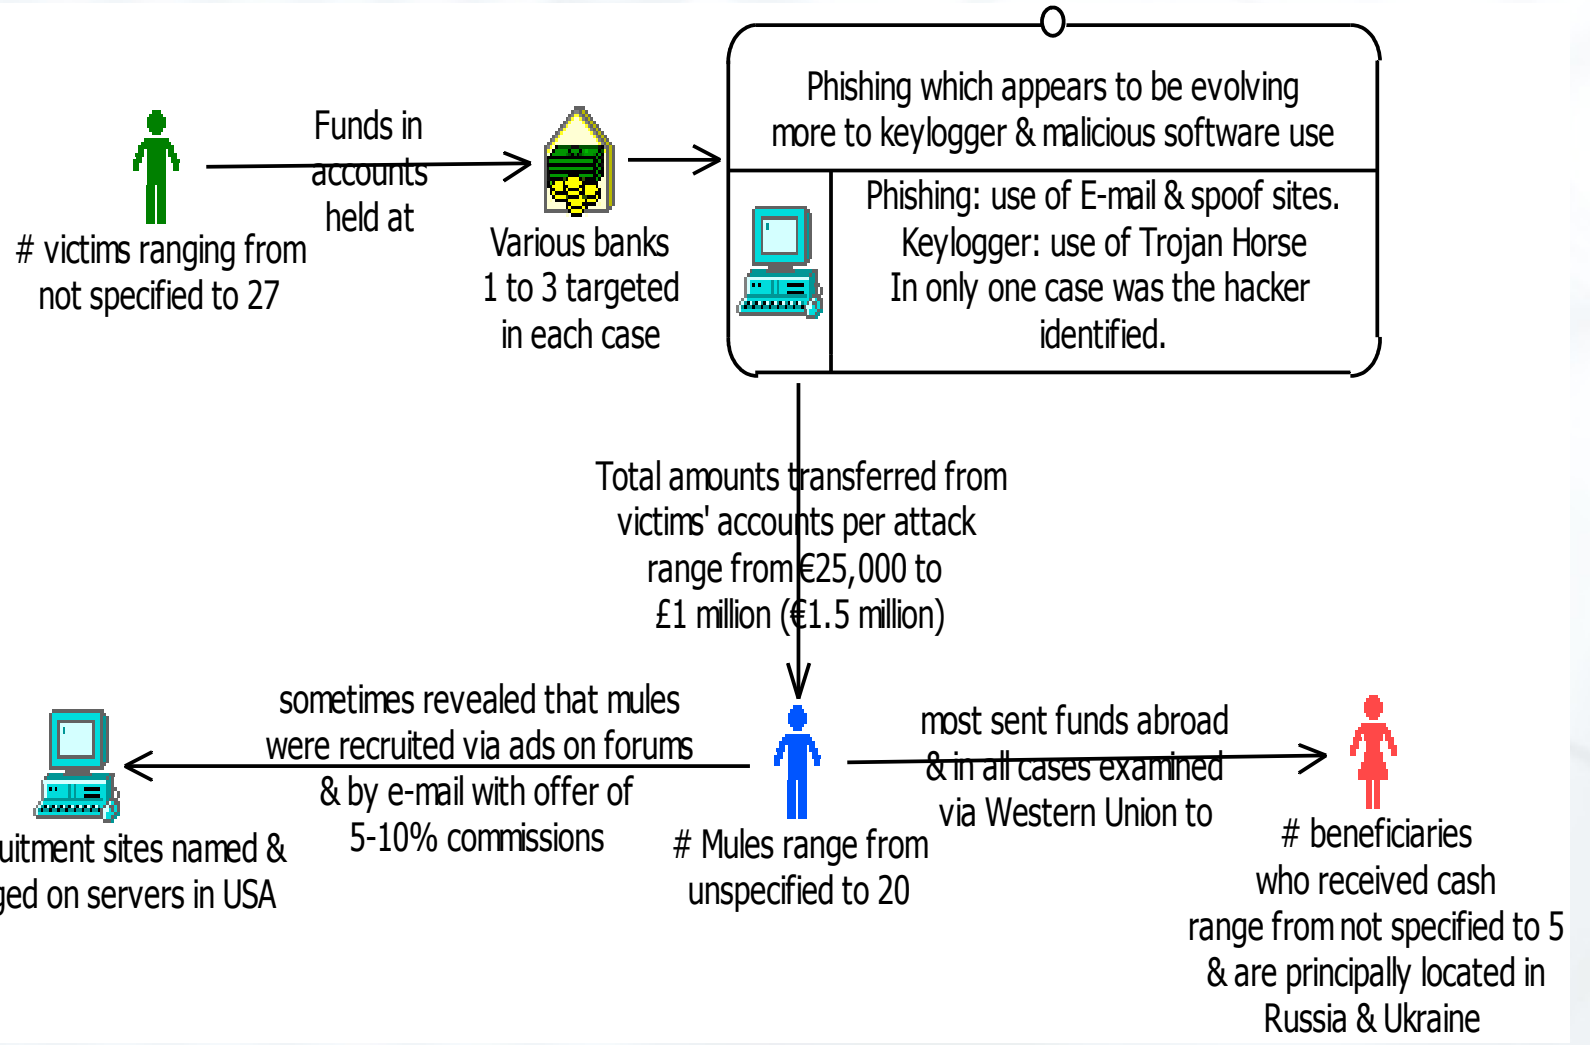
# victims ranging from not specified to 27

Funds in accounts held at

Various banks 1 to 3 targeted in each case

Phishing which appears to be evolving more to keylogger & malicious software use

Phishing: use of E-mail & spoof sites. Keylogger: use of Trojan Horse In only one case was the hacker identified.

Total amounts transferred from victims' accounts per attack range from €25,000 to £1 million (€1.5 million)

sometimes revealed that mules were recruited via ads on forums & by e-mail with offer of 5-10% commissions

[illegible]uitment sites named & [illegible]ged on servers in USA

# Mules range from unspecified to 20

most sent funds abroad & in all cases examined via Western Union to

# beneficiaries who received cash range from not specified to 5 & are principally located in Russia & Ukraine